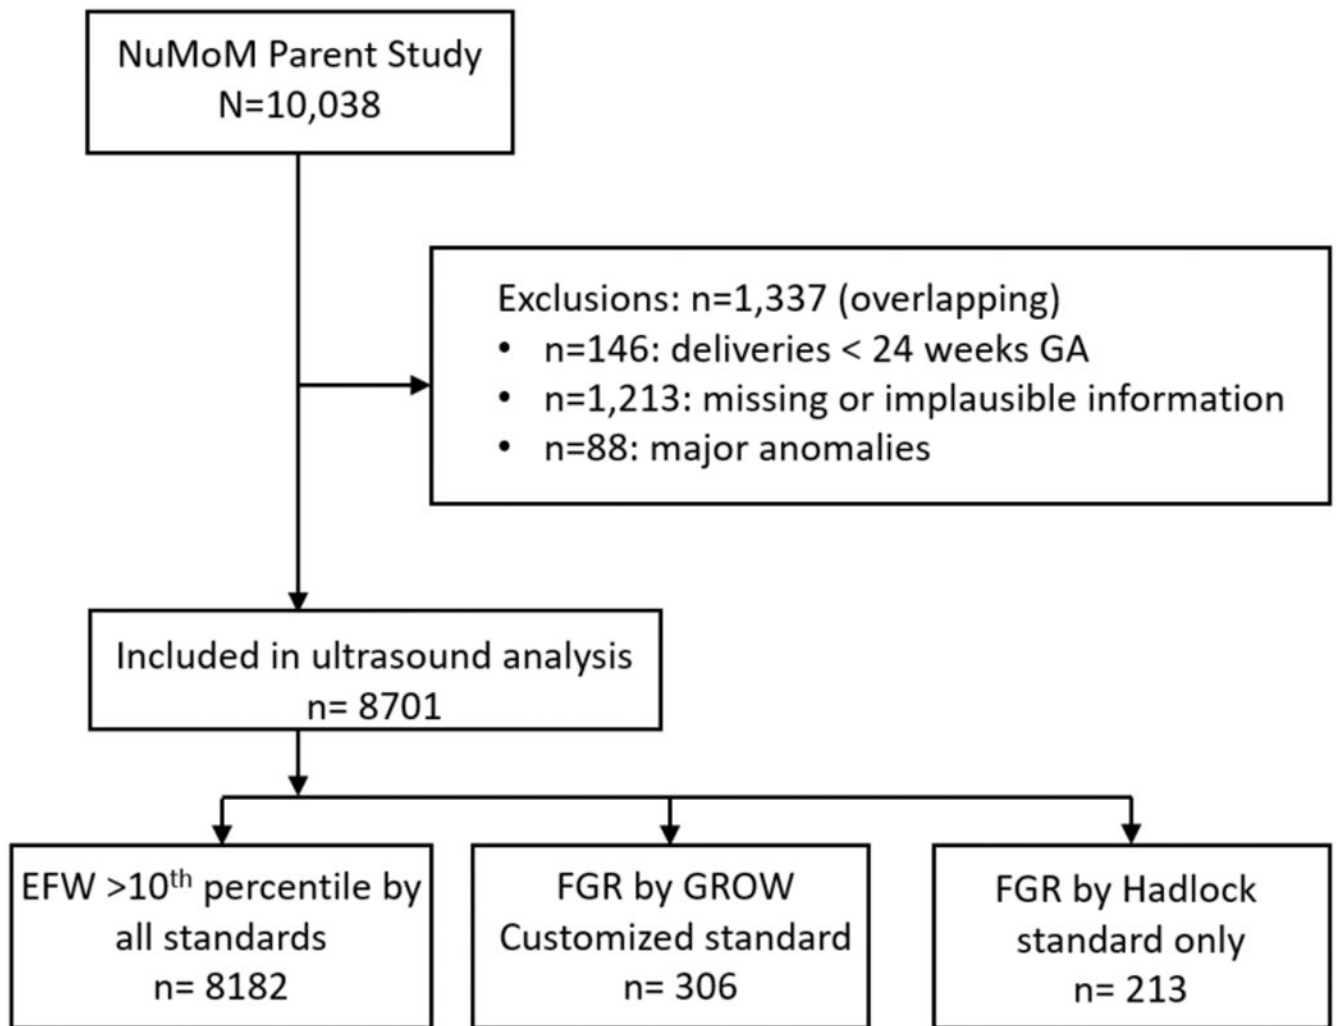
NuMoM Parent Study
N=10,038

Exclusions: n=1,337 (overlapping)
• n=146: deliveries < 24 weeks GA
• n=1,213: missing or implausible information
• n=88: major anomalies

Included in ultrasound analysis
n= 8701

EFW >10$^{th}$ percentile by all standards
n= 8182

FGR by GROW Customized standard
n= 306

FGR by Hadlock standard only
n= 213